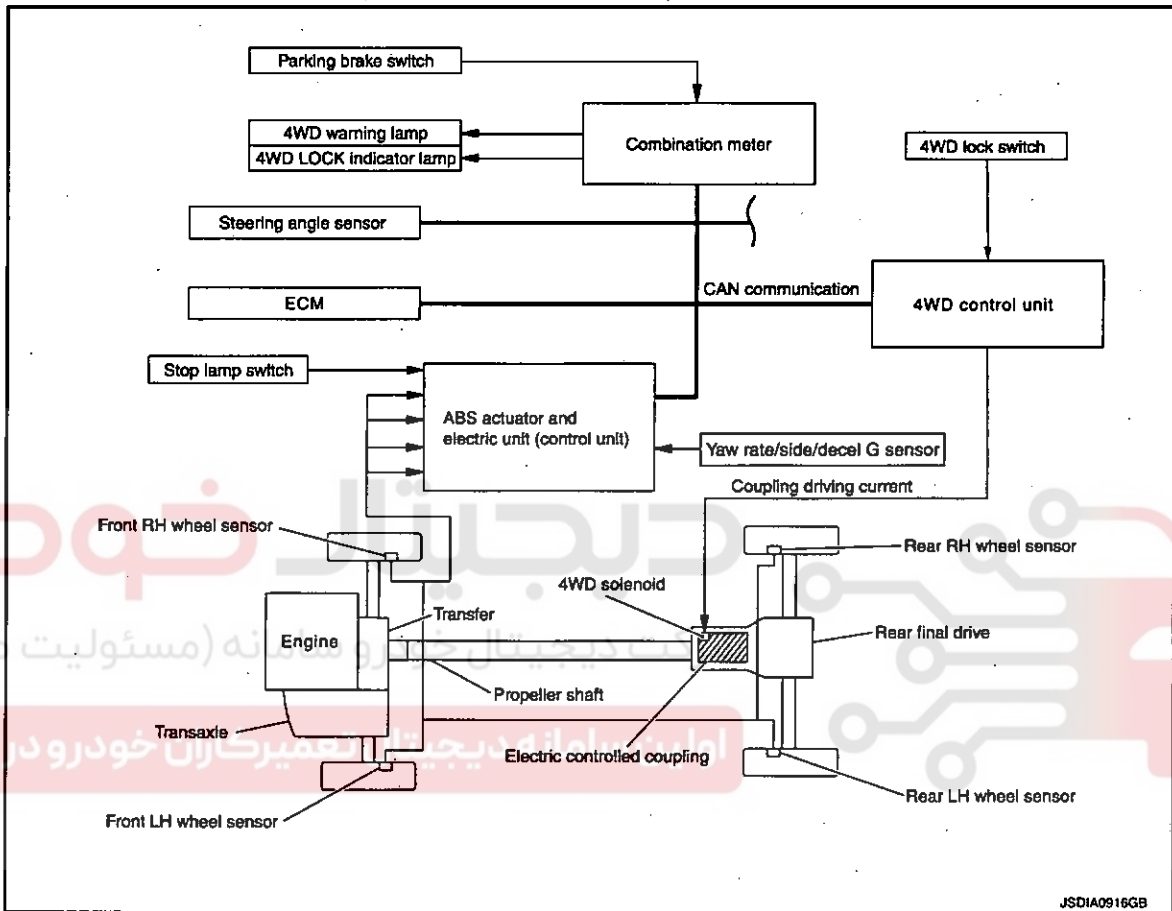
Parking brake switch

4WD warning lamp

4WD LOCK indicator lamp

Combination meter

4WD lock switch

Steering angle sensor

CAN communication

ECM

4WD control unit

Stop lamp switch

ABS actuator and electric unit (control unit)

Yaw rate/side/decel G sensor

Coupling driving current

Front RH wheel sensor

Rear RH wheel sensor

4WD solenoid

Transfer

Engine

Rear final drive

Propeller shaft

Transaxle

Electric controlled coupling

Front LH wheel sensor

Rear LH wheel sensor

JSDIA0916GB